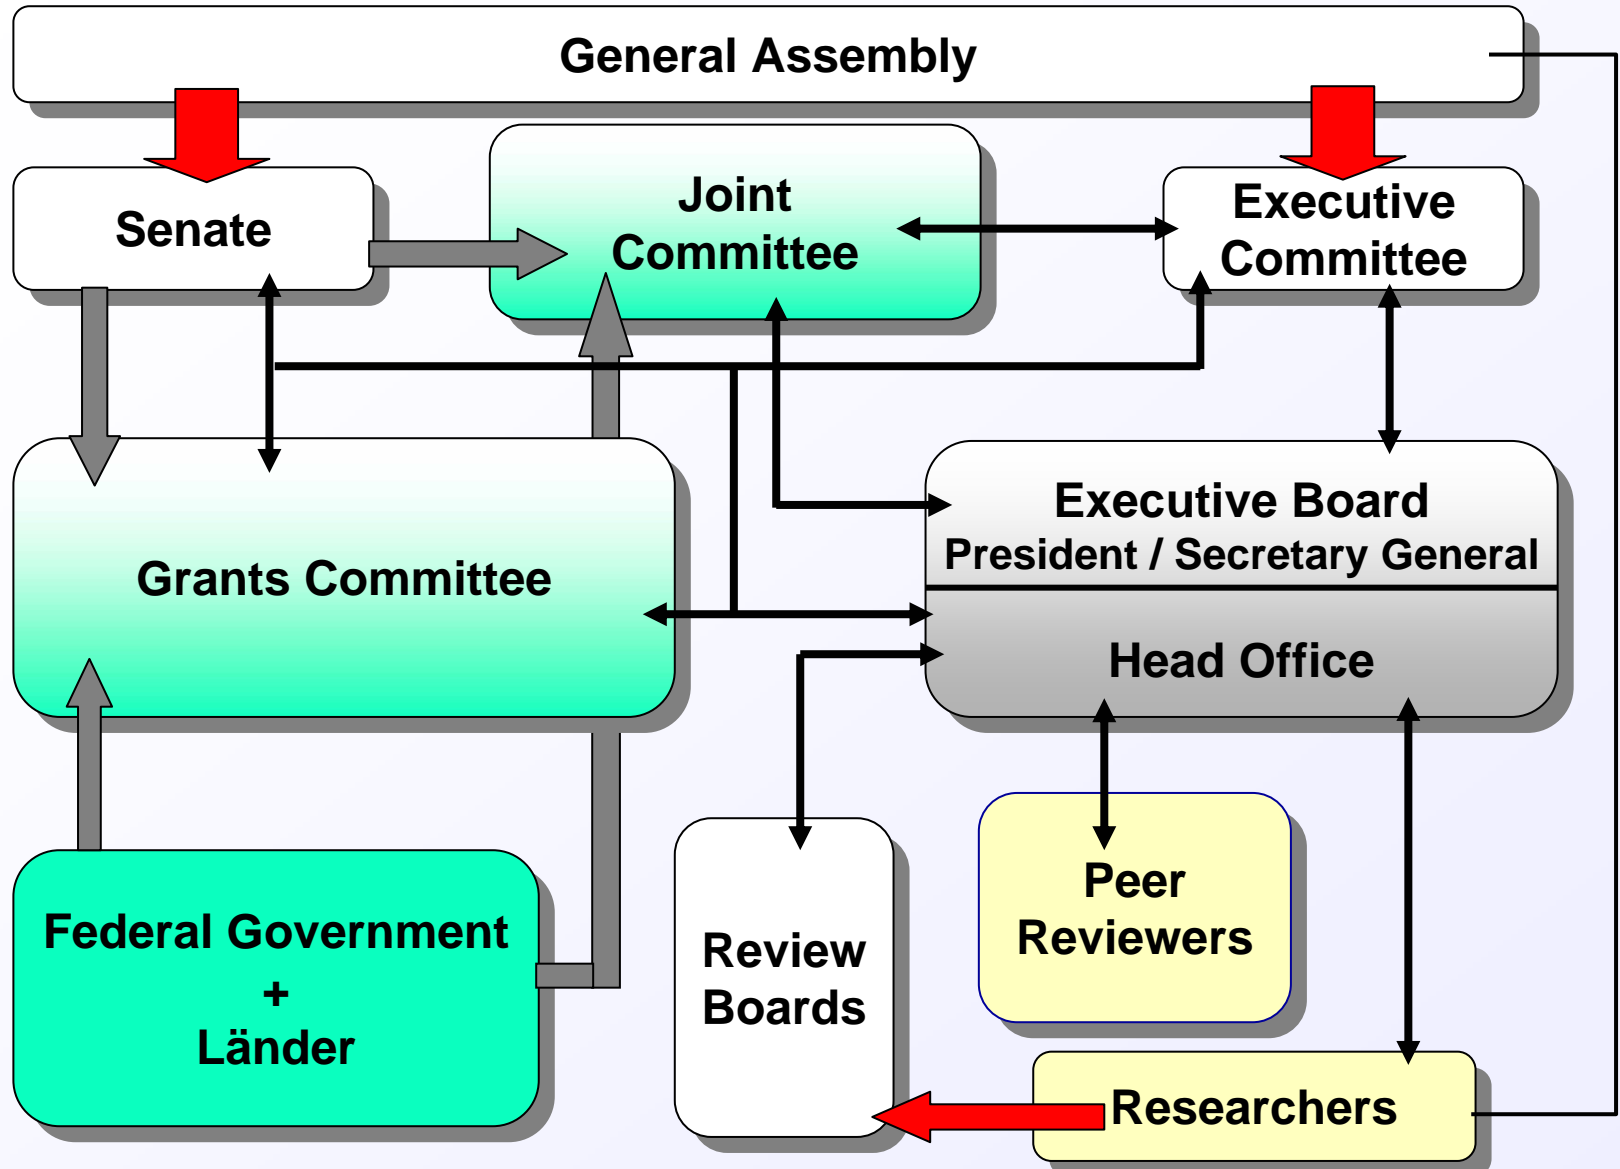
General Assembly

Senate

Joint Committee

Executive Committee

Grants Committee

Executive Board
President / Secretary General

Head Office

Federal Government
+
Länder

Review Boards

Peer Reviewers

Researchers